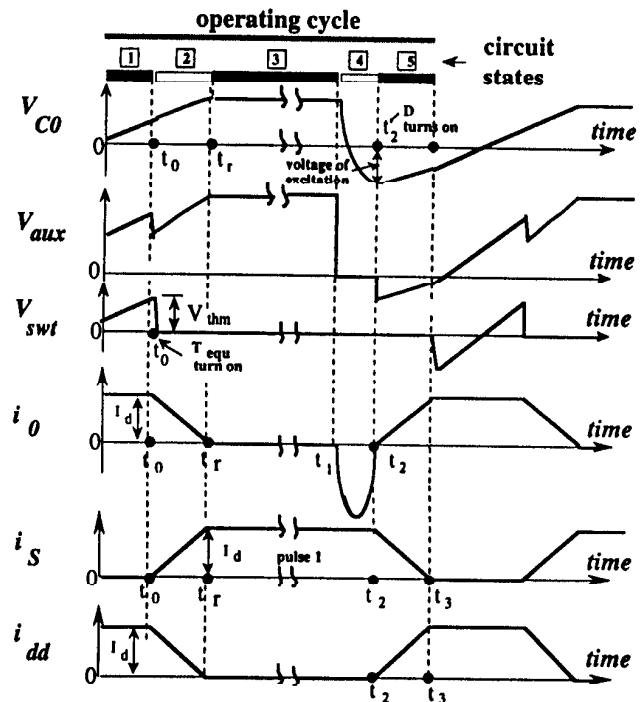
operating cycle

1 2 3 4 5

circuit states

$V_{C0}$

0 $t_0$ $t_r$ $t_2'$ D turn on time

voltage of excitation

$V_{aux}$

0 time

$V_{swt}$

$V_{thm}$

0 $t_0$ $T_{equ}$ turn on time

$i_0$

$I_d$

0 $t_0$ $t_r$ $t_1$ $t_2$ time

$i_S$

$I_d$ pulse 1

0 $t_0$ $t_r$ $t_2$ $t_3$ time

$i_{dd}$

$I_d$

0 $t_2$ $t_3$ time